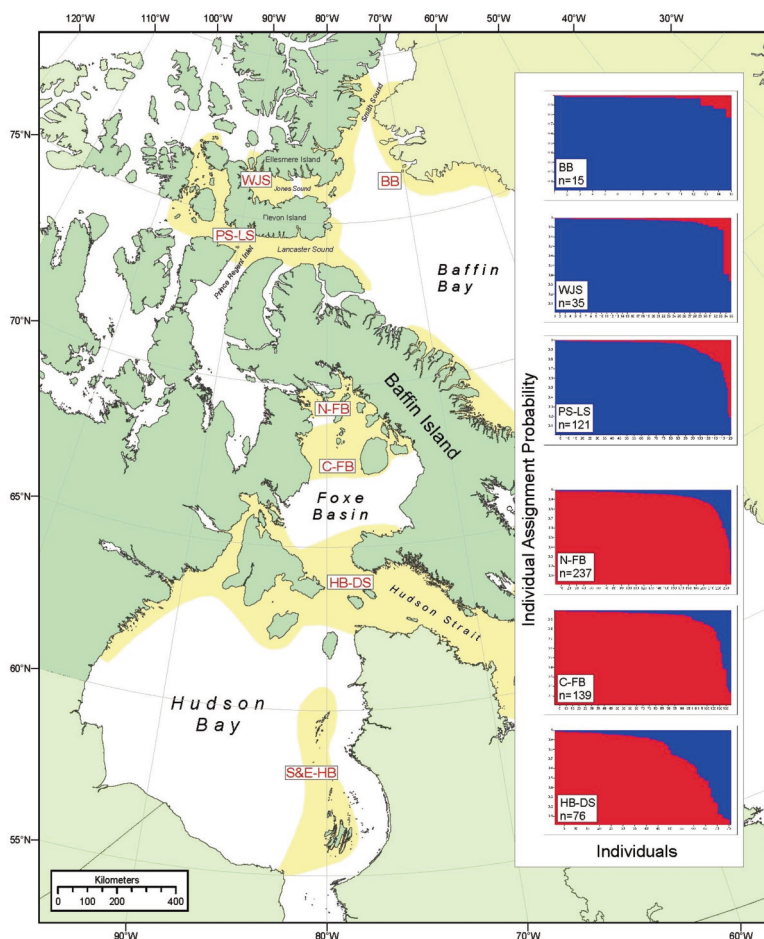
120°W 110°W 100°W 90°W 80°W 70°W 60°W 50°W 40°W 30°W

75°N
70°N
65°N
60°N
55°N

Smith Sound
Ellesmere Island
WJS
Jones Sound
BB
Devon Island
PS-LS
Lancaster Sound
Prince Regent Inlet
Baffin Bay
Baffin Island
N-FB
C-FB
Foxe Basin
HB-DS
Hudson Strait
Hudson Bay
S&E-HB

Individual Assignment Probability

BB
n=15

WJS
n=35

PS-LS
n=121

N-FB
n=237

C-FB
n=139

HB-DS
n=76

Individuals

Kilometers
0 100 200 400

90°W 80°W 70°W 60°W